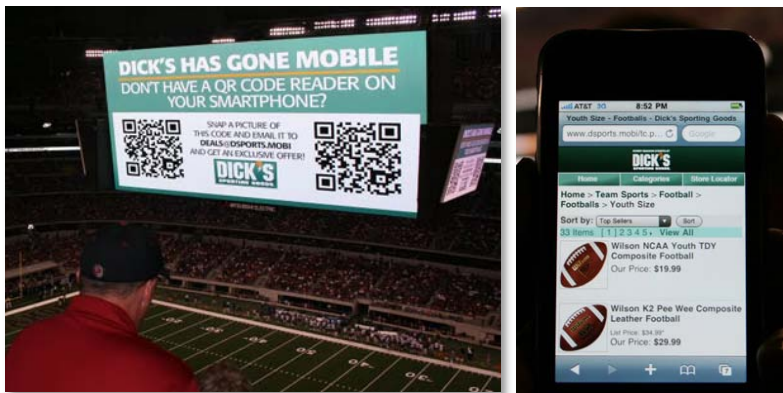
DICK'S HAS GONE MOBILE
DON'T HAVE A QR CODE READER ON YOUR SMARTPHONE?

SNAP A PICTURE OF THIS CODE AND EMAIL IT TO DEALS@DSPORTS.MOBI AND GET AN EXCLUSIVE OFFER!

DICK'S SPORTING GOODS

AT&T 3G 8:52 PM
Youth Size - Footballs - Dick's Sporting Goods
www.dsports.mobi/c.p... Google

DICK'S
Home Categories Store Locator

Home > Team Sports > Football > Footballs > Youth Size

Sort by: Top Sellers Sort
33 Items [ 1 ] 2 3 4 5 › View All

Wilson NCAA Youth TDY Composite Football
Our Price: $19.99

Wilson K2 Pee Wee Composite Leather Football
List Price: $34.99*
Our Price: $29.99